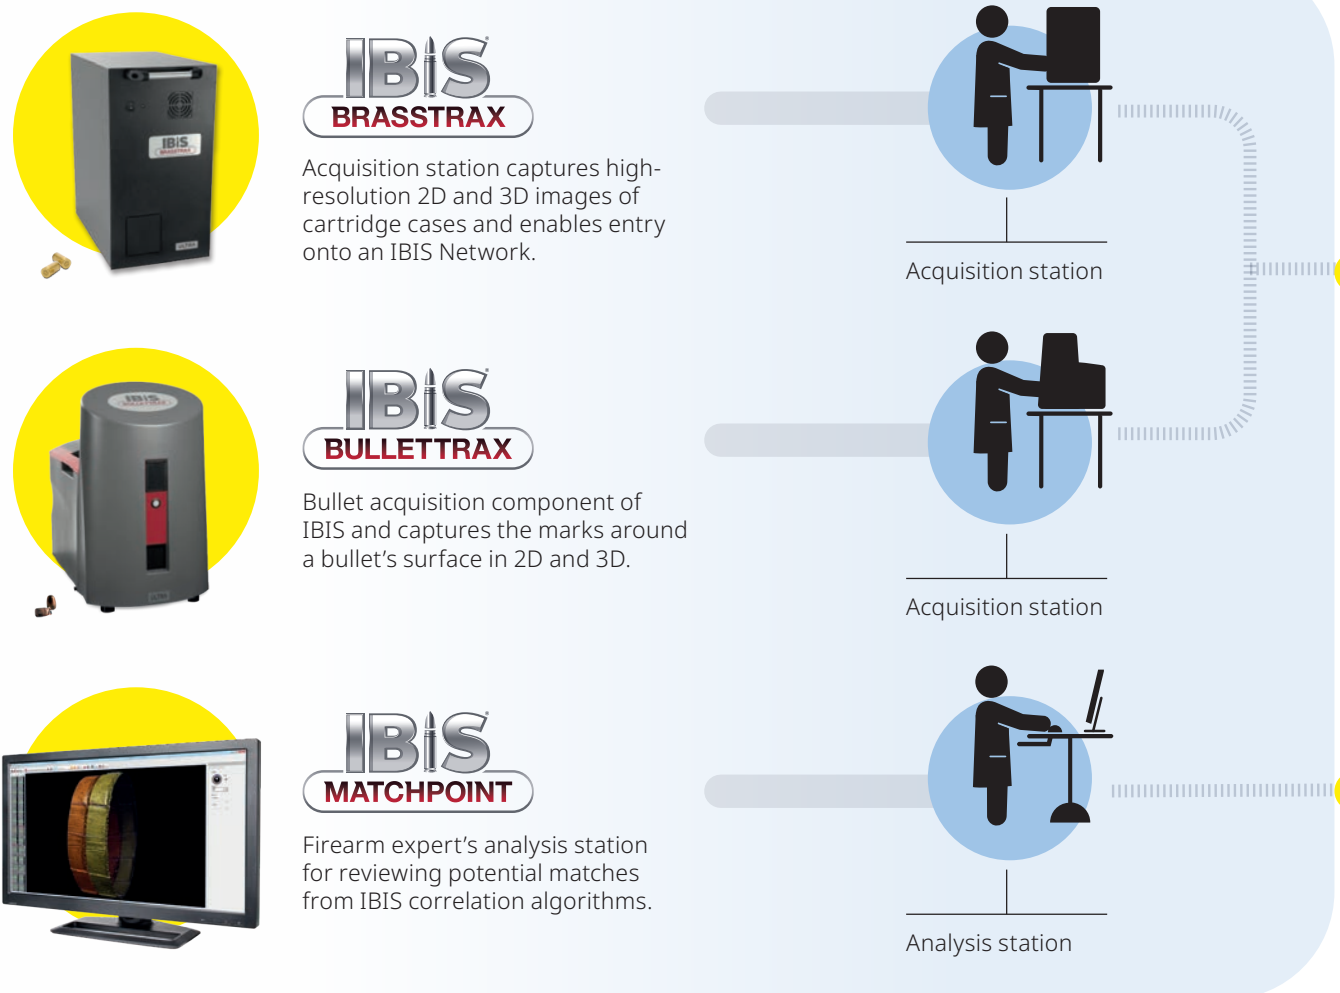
IBIS
BRASSTRAX

Acquisition station captures high-resolution 2D and 3D images of cartridge cases and enables entry onto an IBIS Network.

Acquisition station

IBIS
BULLETTRAX

Bullet acquisition component of IBIS and captures the marks around a bullet's surface in 2D and 3D.

Acquisition station

IBIS
MATCHPOINT

Firearm expert's analysis station for reviewing potential matches from IBIS correlation algorithms.

Analysis station